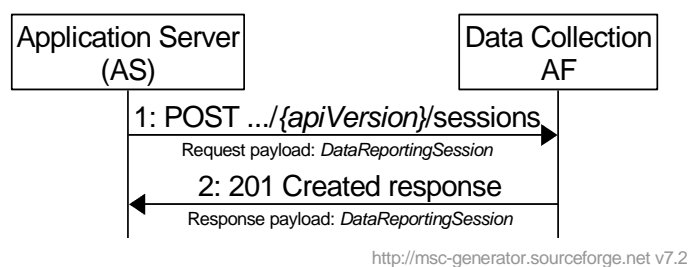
Application Server (AS)

Data Collection AF

1: POST .../{apiVersion}/sessions

Request payload: DataReportingSession

2: 201 Created response

Response payload: DataReportingSession

http://msc-generator.sourceforge.net v7.2